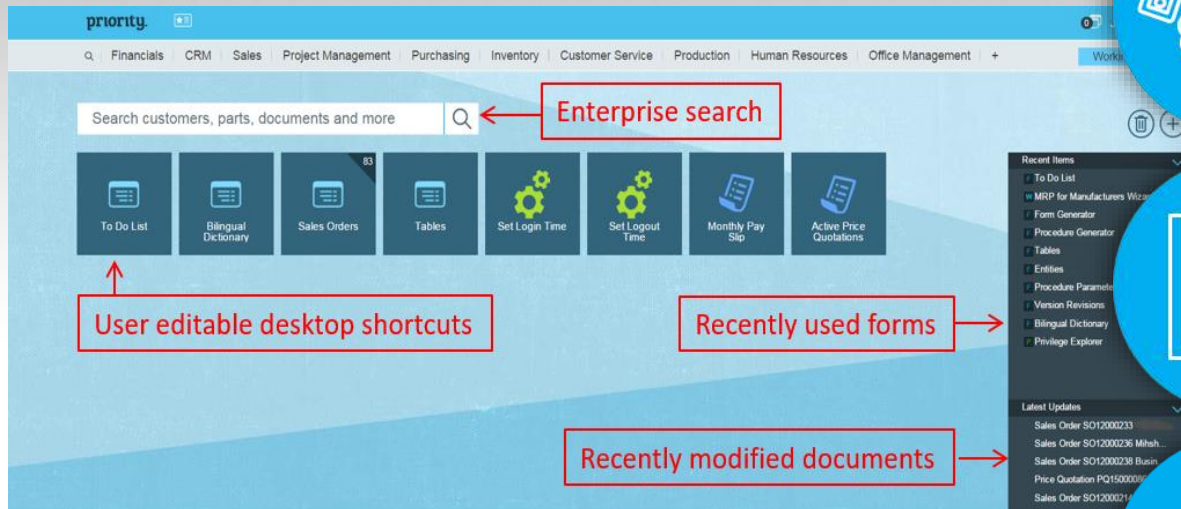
priority.

Financials | CRM | Sales | Project Management | Purchasing | Inventory | Customer Service | Production | Human Resources | Office Management | +

Worki

Search customers, parts, documents and more

Enterprise search

83

To Do List

Bilingual Dictionary

Sales Orders

Tables

Set Login Time

Set Logout Time

Monthly Pay Slip

Active Price Quotations

User editable desktop shortcuts

Recently used forms

Recent Items

To Do List

MRP for Manufacturers Wiza

Form Generator

Procedure Generator

Tables

Entities

Procedure Paramete

Version Revisions

Bilingual Dictionary

Privilege Explorer

Latest Updates

Sales Order SO12000233

Sales Order SO12000236 Mihsh...

Sales Order SO12000238 Busin...

Price Quotation PQ1500008

Sales Order SO1200021

Recently modified documents